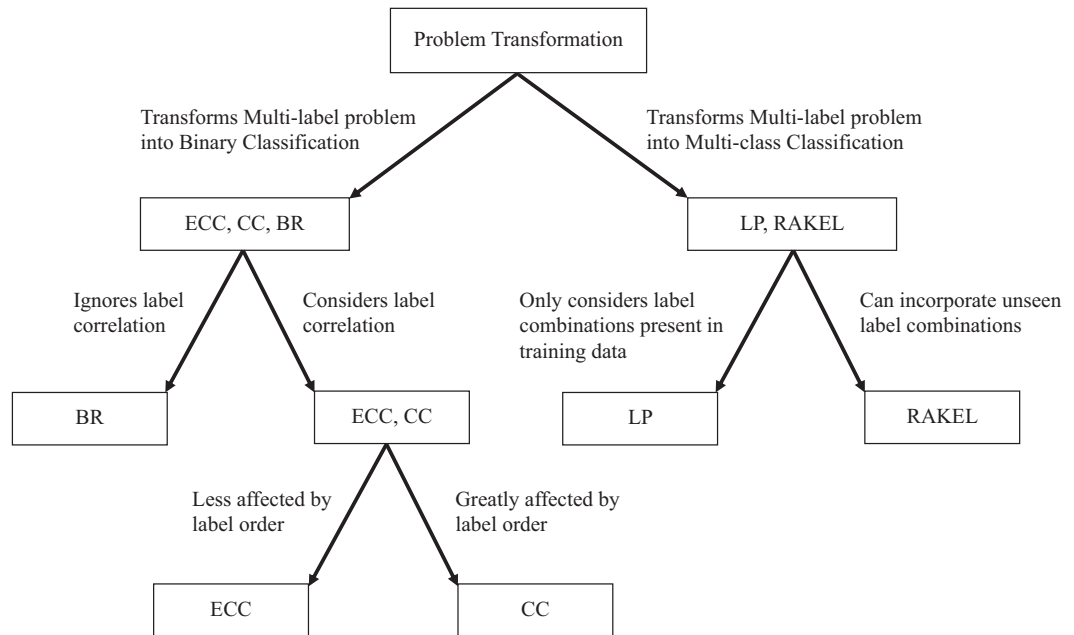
Problem Transformation

Transforms Multi-label problem into Binary Classification

Transforms Multi-label problem into Multi-class Classification

ECC, CC, BR

LP, RAKEL

Ignores label correlation

Considers label correlation

Only considers label combinations present in training data

Can incorporate unseen label combinations

BR

ECC, CC

LP

RAKEL

Less affected by label order

Greatly affected by label order

ECC

CC